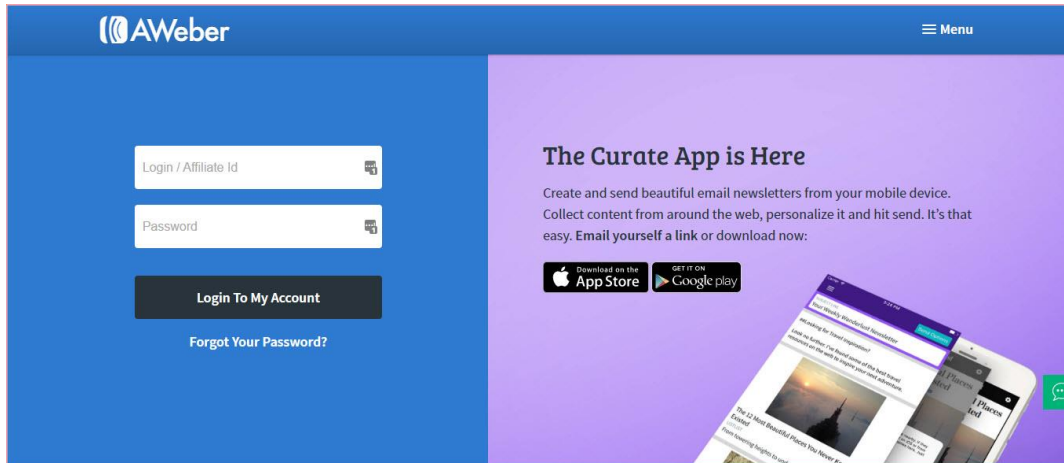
AWeber

Menu

Login / Affiliate Id

Password

Login To My Account

Forgot Your Password?

The Curate App is Here

Create and send beautiful email newsletters from your mobile device. Collect content from around the web, personalize it and hit send. It's that easy. **Email yourself a link** or download now:

Download on the App Store

GET IT ON Google play

Your Weekly Wanderlust Newsletter

The 12 Most Beautiful Places You Never Knew Existed

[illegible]